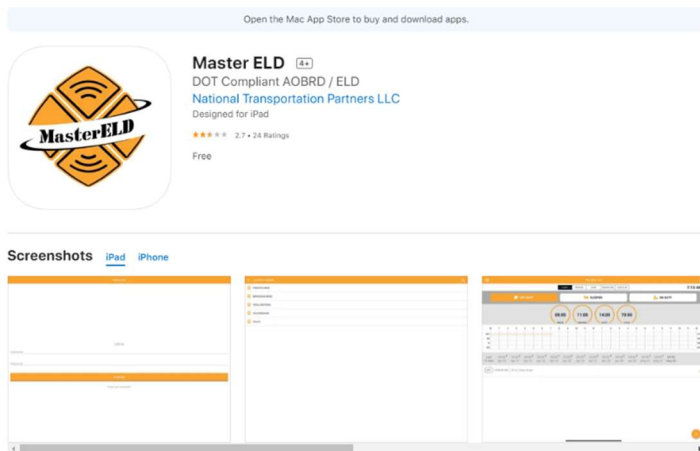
Open the Mac App Store to buy and download apps.

MasterELD

Master ELD 4+

DOT Compliant AOBRD / ELD

National Transportation Partners LLC

Designed for iPad

2.7 • 24 Ratings

Free

Screenshots iPad iPhone

08:00 11:00 14:00 70:00